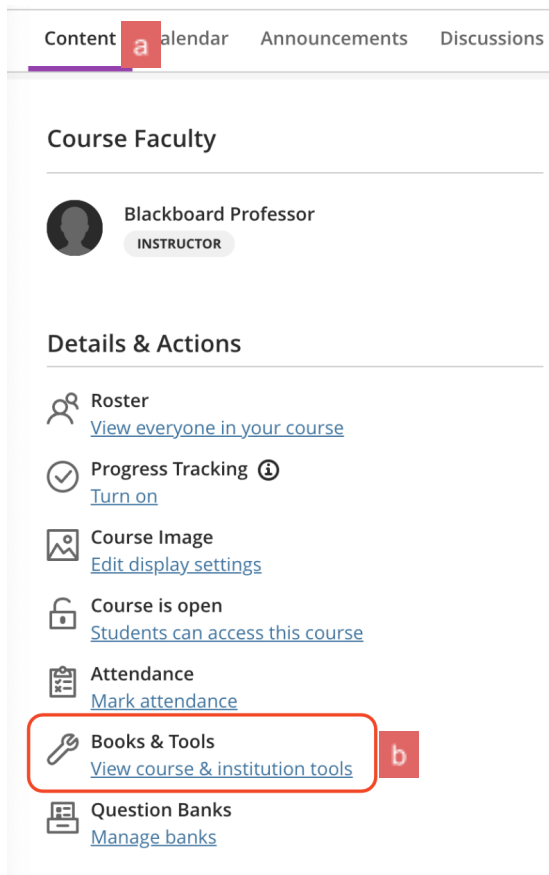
Content a alendar Announcements Discussions

Course Faculty

Blackboard Professor
INSTRUCTOR

Details & Actions

Roster
View everyone in your course

Progress Tracking
Turn on

Course Image
Edit display settings

Course is open
Students can access this course

Attendance
Mark attendance

Books & Tools
View course & institution tools

b

Question Banks
Manage banks